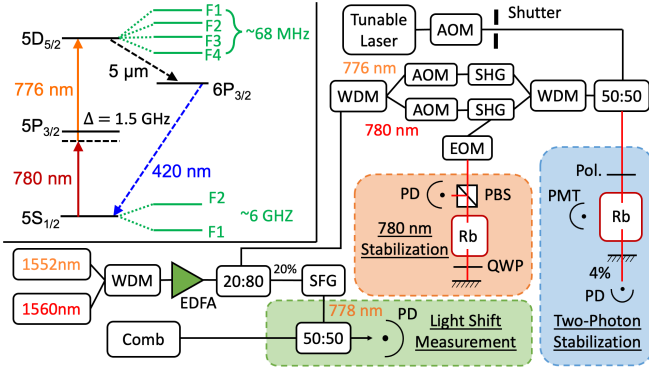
$5D_{5/2}$
F1
F2
F3
F4
~68 MHz
5 µm
776 nm
$6P_{3/2}$
$5P_{3/2}$
$\Delta = 1.5$ GHz
780 nm
420 nm
$5S_{1/2}$
F2
F1
~6 GHZ

Tunable Laser
AOM
Shutter
776 nm
AOM
SHG
WDM
AOM
SHG
WDM
50:50
780 nm
EOM
Pol.
PD
PBS
PMT
780 nm Stabilization
Rb
Rb
QWP
4%
PD
1552nm
WDM
EDFA
20:80
20%
SFG
1560nm
778 nm
PD
Comb
50:50
Light Shift Measurement
Two-Photon Stabilization